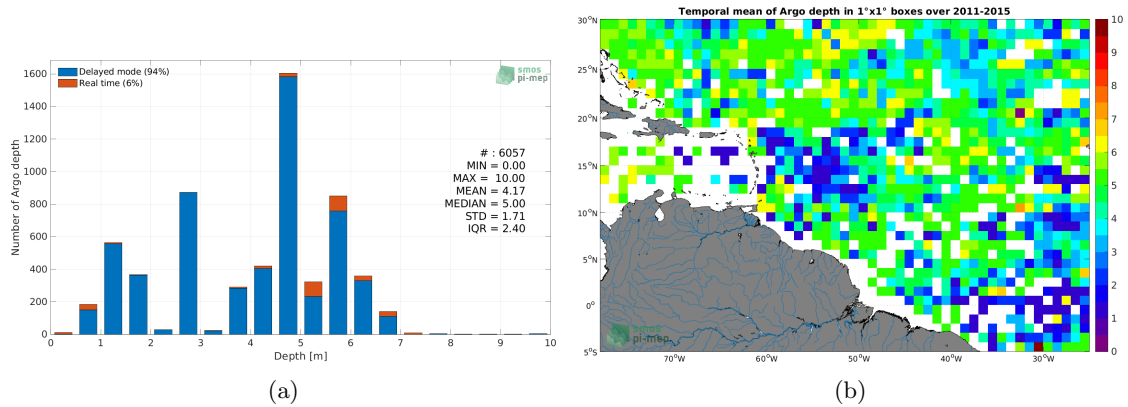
Delayed mode (94%)
Real time (6%)

smos
pi-mep

Number of Argo depth

1600
1400
1200
1000
800
600
400
200
0

# : 6057
MIN = 0.00
MAX = 10.00
MEAN = 4.17
MEDIAN = 5.00
STD = 1.71
IQR = 2.40

0 1 2 3 4 5 6 7 8 9 10
Depth [m]

(a)

Temporal mean of Argo depth in 1°x1° boxes over 2011-2015

30°N
25°N
20°N
15°N
10°N
5°N
0°
5°S

70°W 60°W 50°W 40°W 30°W

smos
pi-mep

10
9
8
7
6
5
4
3
2
1
0

(b)